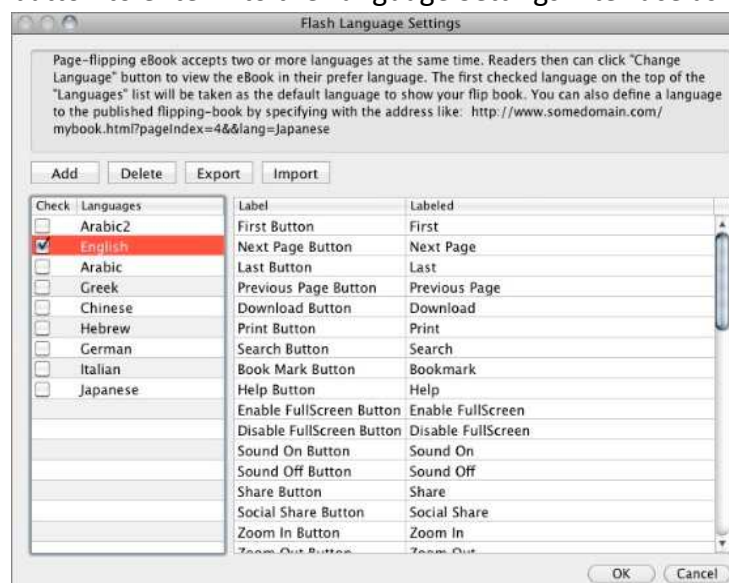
Flash Language Settings

Page-flipping eBook accepts two or more languages at the same time. Readers then can click "Change Language" button to view the eBook in their prefer language. The first checked language on the top of the "Languages" list will be taken as the default language to show your flip book. You can also define a language to the published flipping-book by specifying with the address like: http://www.somedomain.com/mybook.html?pageIndex=4&&lang=Japanese

Add Delete Export Import

| Check | Languages |
|---|---|
| | Arabic2 |
| ☑ | English |
| | Arabic |
| | Greek |
| | Chinese |
| | Hebrew |
| | German |
| | Italian |
| | Japanese |

| Label | Labeled |
|---|---|
| First Button | First |
| Next Page Button | Next Page |
| Last Button | Last |
| Previous Page Button | Previous Page |
| Download Button | Download |
| Print Button | Print |
| Search Button | Search |
| Book Mark Button | Bookmark |
| Help Button | Help |
| Enable FullScreen Button | Enable FullScreen |
| Disable FullScreen Button | Disable FullScreen |
| Sound On Button | Sound On |
| Sound Off Button | Sound Off |
| Share Button | Share |
| Social Share Button | Social Share |
| Zoom In Button | Zoom In |
| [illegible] | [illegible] |

OK Cancel